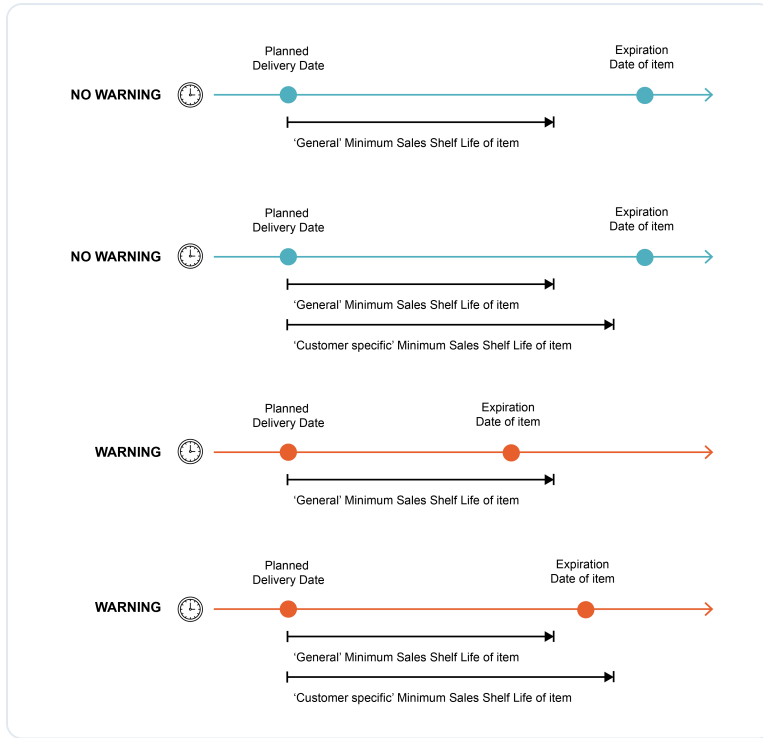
Planned Delivery Date

Expiration Date of item

NO WARNING

‘General’ Minimum Sales Shelf Life of item

Planned Delivery Date

Expiration Date of item

NO WARNING

‘General’ Minimum Sales Shelf Life of item

‘Customer specific’ Minimum Sales Shelf Life of item

Planned Delivery Date

Expiration Date of item

WARNING

‘General’ Minimum Sales Shelf Life of item

Planned Delivery Date

Expiration Date of item

WARNING

‘General’ Minimum Sales Shelf Life of item

‘Customer specific’ Minimum Sales Shelf Life of item